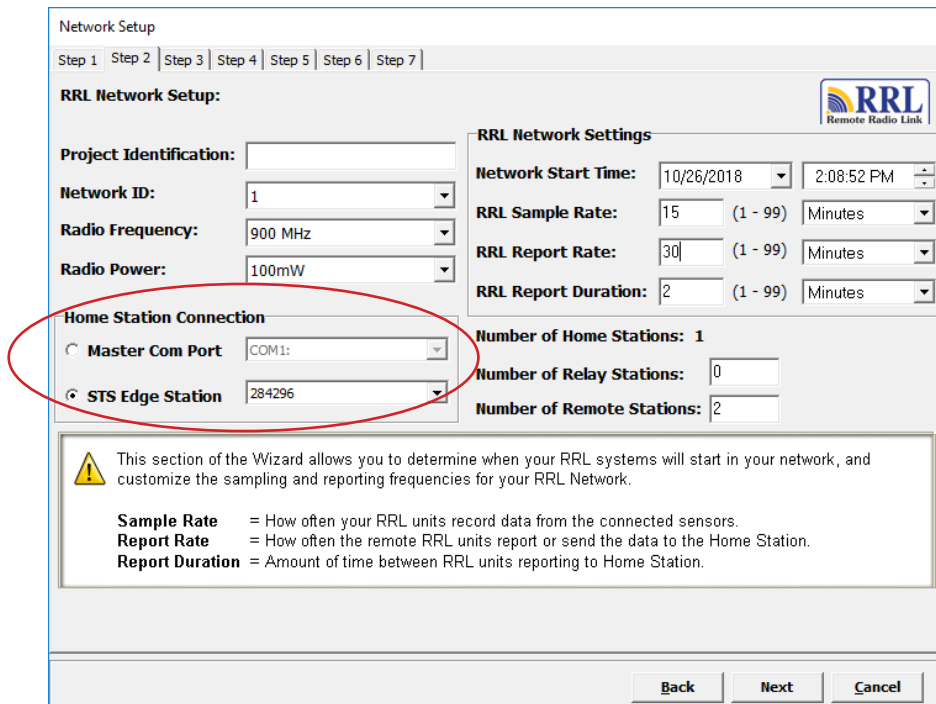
Network Setup

Step 1 | Step 2 | Step 3 | Step 4 | Step 5 | Step 6 | Step 7

RRL Network Setup:

RRL
Remote Radio Link

Project Identification:
Network ID: 1
Radio Frequency: 900 MHz
Radio Power: 100mW

Home Station Connection
Master Com Port COM1:
STS Edge Station 284296

RRL Network Settings
Network Start Time: 10/26/2018 2:08:52 PM
RRL Sample Rate: 15 (1 - 99) Minutes
RRL Report Rate: 30 (1 - 99) Minutes
RRL Report Duration: 2 (1 - 99) Minutes

Number of Home Stations: 1
Number of Relay Stations: 0
Number of Remote Stations: 2

This section of the Wizard allows you to determine when your RRL systems will start in your network, and customize the sampling and reporting frequencies for your RRL Network.

Sample Rate = How often your RRL units record data from the connected sensors.
Report Rate = How often the remote RRL units report or send the data to the Home Station.
Report Duration = Amount of time between RRL units reporting to Home Station.

Back Next Cancel